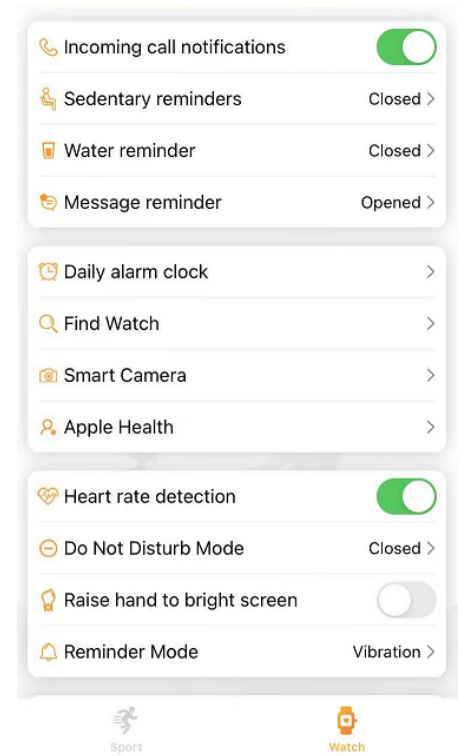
Incoming call notifications

Sedentary reminders Closed >

Water reminder Closed >

Message reminder Opened >

Daily alarm clock >

Find Watch >

Smart Camera >

Apple Health >

Heart rate detection

Do Not Disturb Mode Closed >

Raise hand to bright screen

Reminder Mode Vibration >

Sport

Watch